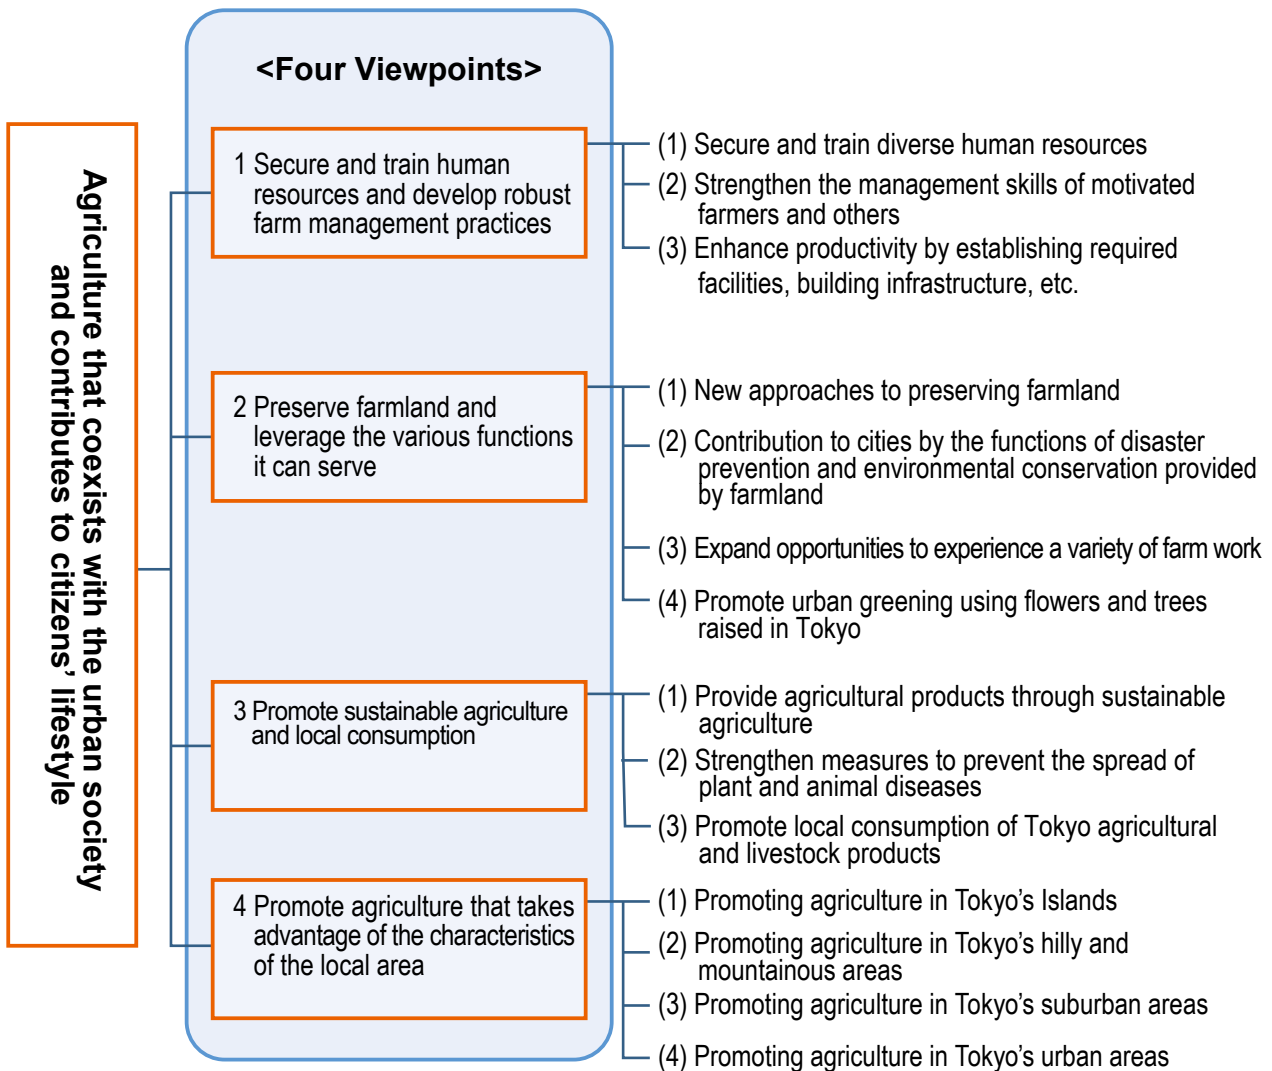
Agriculture that coexists with the urban society and contributes to citizens' lifestyle

<Four Viewpoints>

1 Secure and train human resources and develop robust farm management practices

(1) Secure and train diverse human resources
(2) Strengthen the management skills of motivated farmers and others
(3) Enhance productivity by establishing required facilities, building infrastructure, etc.

2 Preserve farmland and leverage the various functions it can serve

(1) New approaches to preserving farmland
(2) Contribution to cities by the functions of disaster prevention and environmental conservation provided by farmland
(3) Expand opportunities to experience a variety of farm work
(4) Promote urban greening using flowers and trees raised in Tokyo

3 Promote sustainable agriculture and local consumption

(1) Provide agricultural products through sustainable agriculture
(2) Strengthen measures to prevent the spread of plant and animal diseases
(3) Promote local consumption of Tokyo agricultural and livestock products

4 Promote agriculture that takes advantage of the characteristics of the local area

(1) Promoting agriculture in Tokyo's Islands
(2) Promoting agriculture in Tokyo's hilly and mountainous areas
(3) Promoting agriculture in Tokyo's suburban areas
(4) Promoting agriculture in Tokyo's urban areas